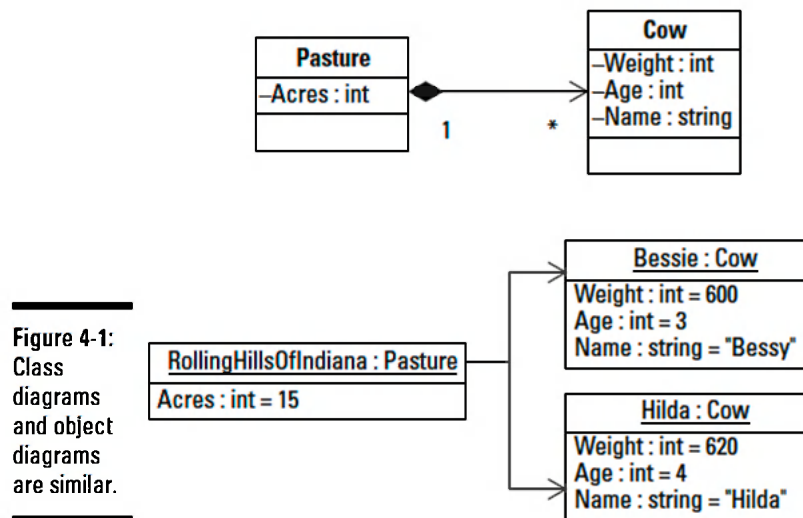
Pasture
–Acres : int

1

*

Cow
–Weight : int
–Age : int
–Name : string

Figure 4-1: Class diagrams and object diagrams are similar.

RollingHillsOfIndiana : Pasture
Acres : int = 15

Bessie : Cow
Weight : int = 600
Age : int = 3
Name : string = "Bessy"

Hilda : Cow
Weight : int = 620
Age : int = 4
Name : string = "Hilda"